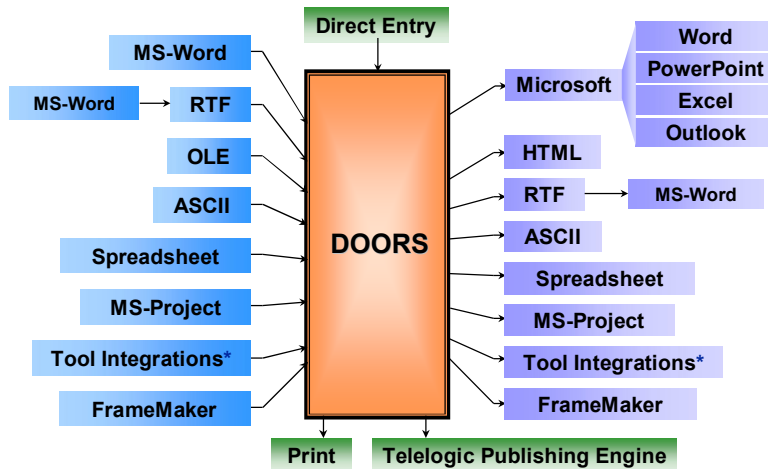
Direct Entry

MS-Word

MS-Word

RTF

OLE

ASCII

Spreadsheet

MS-Project

Tool Integrations*

FrameMaker

DOORS

Microsoft

Word

PowerPoint

Excel

Outlook

HTML

RTF

MS-Word

ASCII

Spreadsheet

MS-Project

Tool Integrations*

FrameMaker

Print

Telelogic Publishing Engine